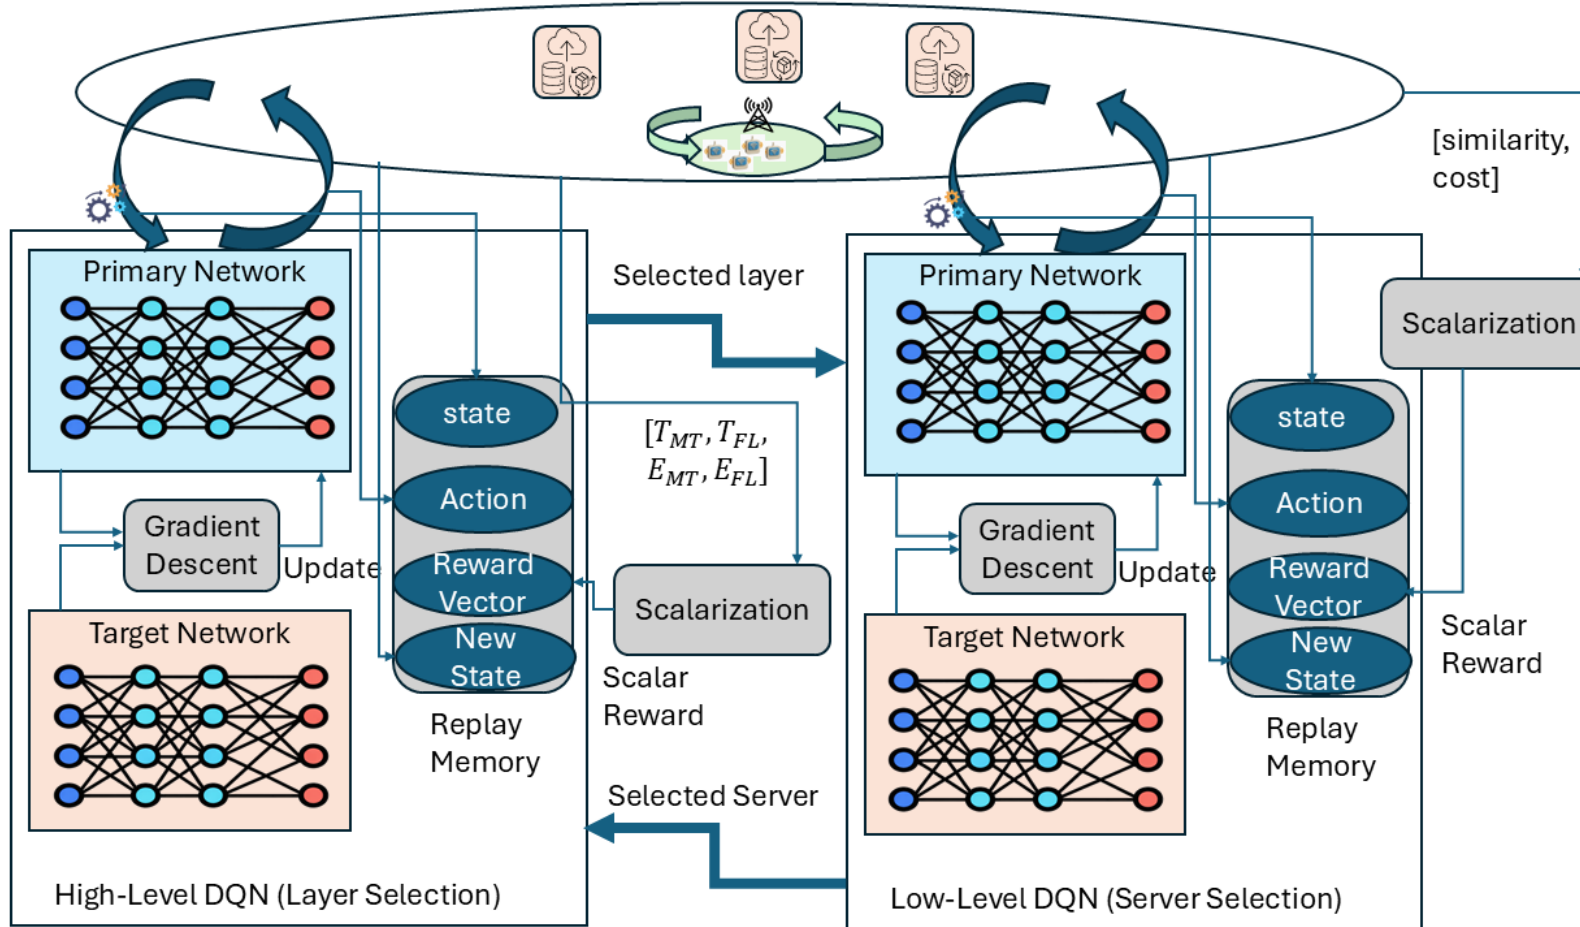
[similarity, cost]

Primary Network

Gradient Descent

Update

Target Network

state

Action

Reward Vector

New State

Replay Memory

Selected layer

$[T_{MT}, T_{FL}, E_{MT}, E_{FL}]$

Scalarization

Scalar Reward

Selected Server

High-Level DQN (Layer Selection)

Primary Network

Gradient Descent

Update

Target Network

state

Action

Reward Vector

New State

Replay Memory

Scalarization

Scalar Reward

Low-Level DQN (Server Selection)